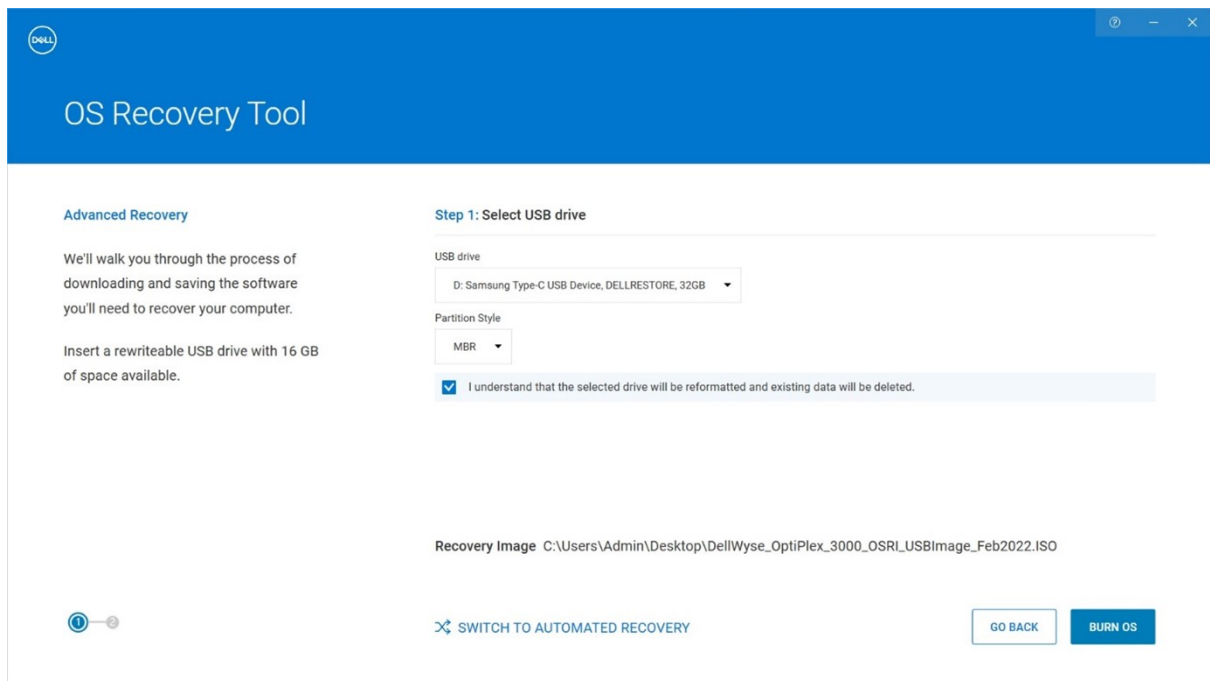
DELL

?

OS Recovery Tool

Advanced Recovery

We'll walk you through the process of downloading and saving the software you'll need to recover your computer.

Insert a rewriteable USB drive with 16 GB of space available.

Step 1: Select USB drive

USB drive

D: Samsung Type-C USB Device, DELLRESTORE, 32GB

Partition Style

MBR

I understand that the selected drive will be reformatted and existing data will be deleted.

Recovery Image C:\Users\Admin\Desktop\DellWyse_OptiPlex_3000_OSRI_USBImage_Feb2022.ISO

1 2

SWITCH TO AUTOMATED RECOVERY

GO BACK

BURN OS